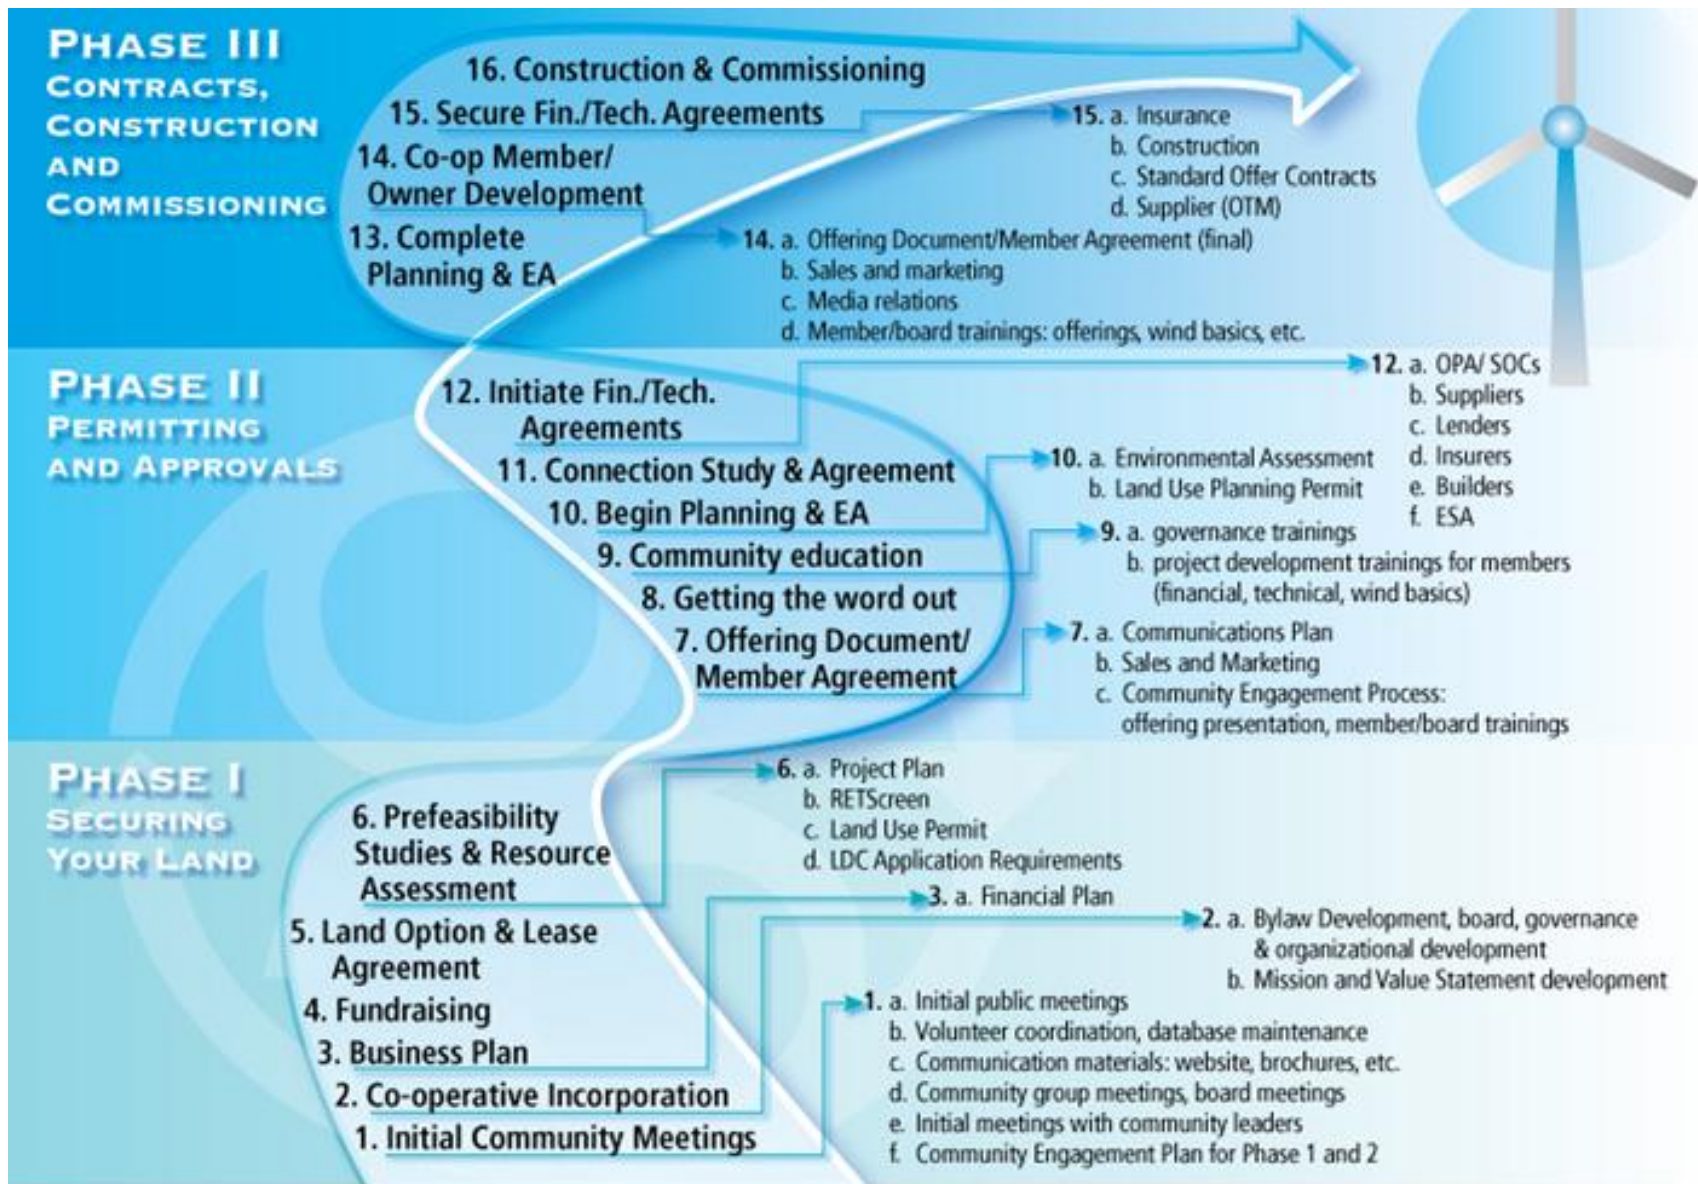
PHASE III
CONTRACTS, CONSTRUCTION AND COMMISSIONING

16. Construction & Commissioning
15. Secure Fin./Tech. Agreements
14. Co-op Member/ Owner Development
13. Complete Planning & EA

15. a. Insurance
b. Construction
c. Standard Offer Contracts
d. Supplier (OTM)

14. a. Offering Document/Member Agreement (final)
b. Sales and marketing
c. Media relations
d. Member/board trainings: offerings, wind basics, etc.

PHASE II
PERMITTING AND APPROVALS

12. Initiate Fin./Tech. Agreements
11. Connection Study & Agreement
10. Begin Planning & EA
9. Community education
8. Getting the word out
7. Offering Document/ Member Agreement

12. a. OPA/ SOCs
b. Suppliers
c. Lenders
d. Insurers
e. Builders
f. ESA

10. a. Environmental Assessment
b. Land Use Planning Permit

9. a. governance trainings
b. project development trainings for members (financial, technical, wind basics)

7. a. Communications Plan
b. Sales and Marketing
c. Community Engagement Process: offering presentation, member/board trainings

PHASE I
SECURING YOUR LAND

6. Prefeasibility Studies & Resource Assessment
5. Land Option & Lease Agreement
4. Fundraising
3. Business Plan
2. Co-operative Incorporation
1. Initial Community Meetings

6. a. Project Plan
b. RETScreen
c. Land Use Permit
d. LDC Application Requirements

3. a. Financial Plan

2. a. Bylaw Development, board, governance & organizational development
b. Mission and Value Statement development

1. a. Initial public meetings
b. Volunteer coordination, database maintenance
c. Communication materials: website, brochures, etc.
d. Community group meetings, board meetings
e. Initial meetings with community leaders
f. Community Engagement Plan for Phase 1 and 2